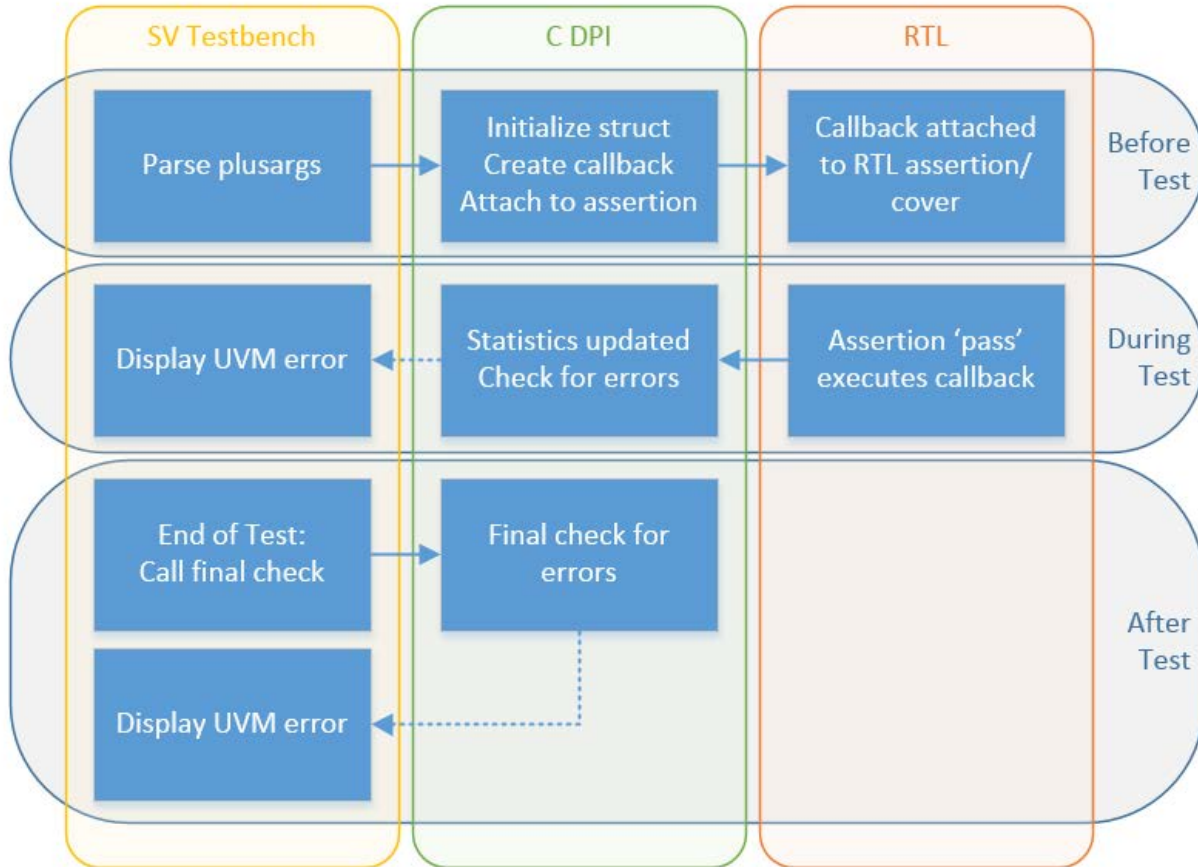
SV Testbench

C DPI

RTL

Parse plusargs

Initialize struct
Create callback
Attach to assertion

Callback attached to RTL assertion/ cover

Before Test

Display UVM error

Statistics updated
Check for errors

Assertion 'pass' executes callback

During Test

End of Test:
Call final check

Final check for errors

After Test

Display UVM error